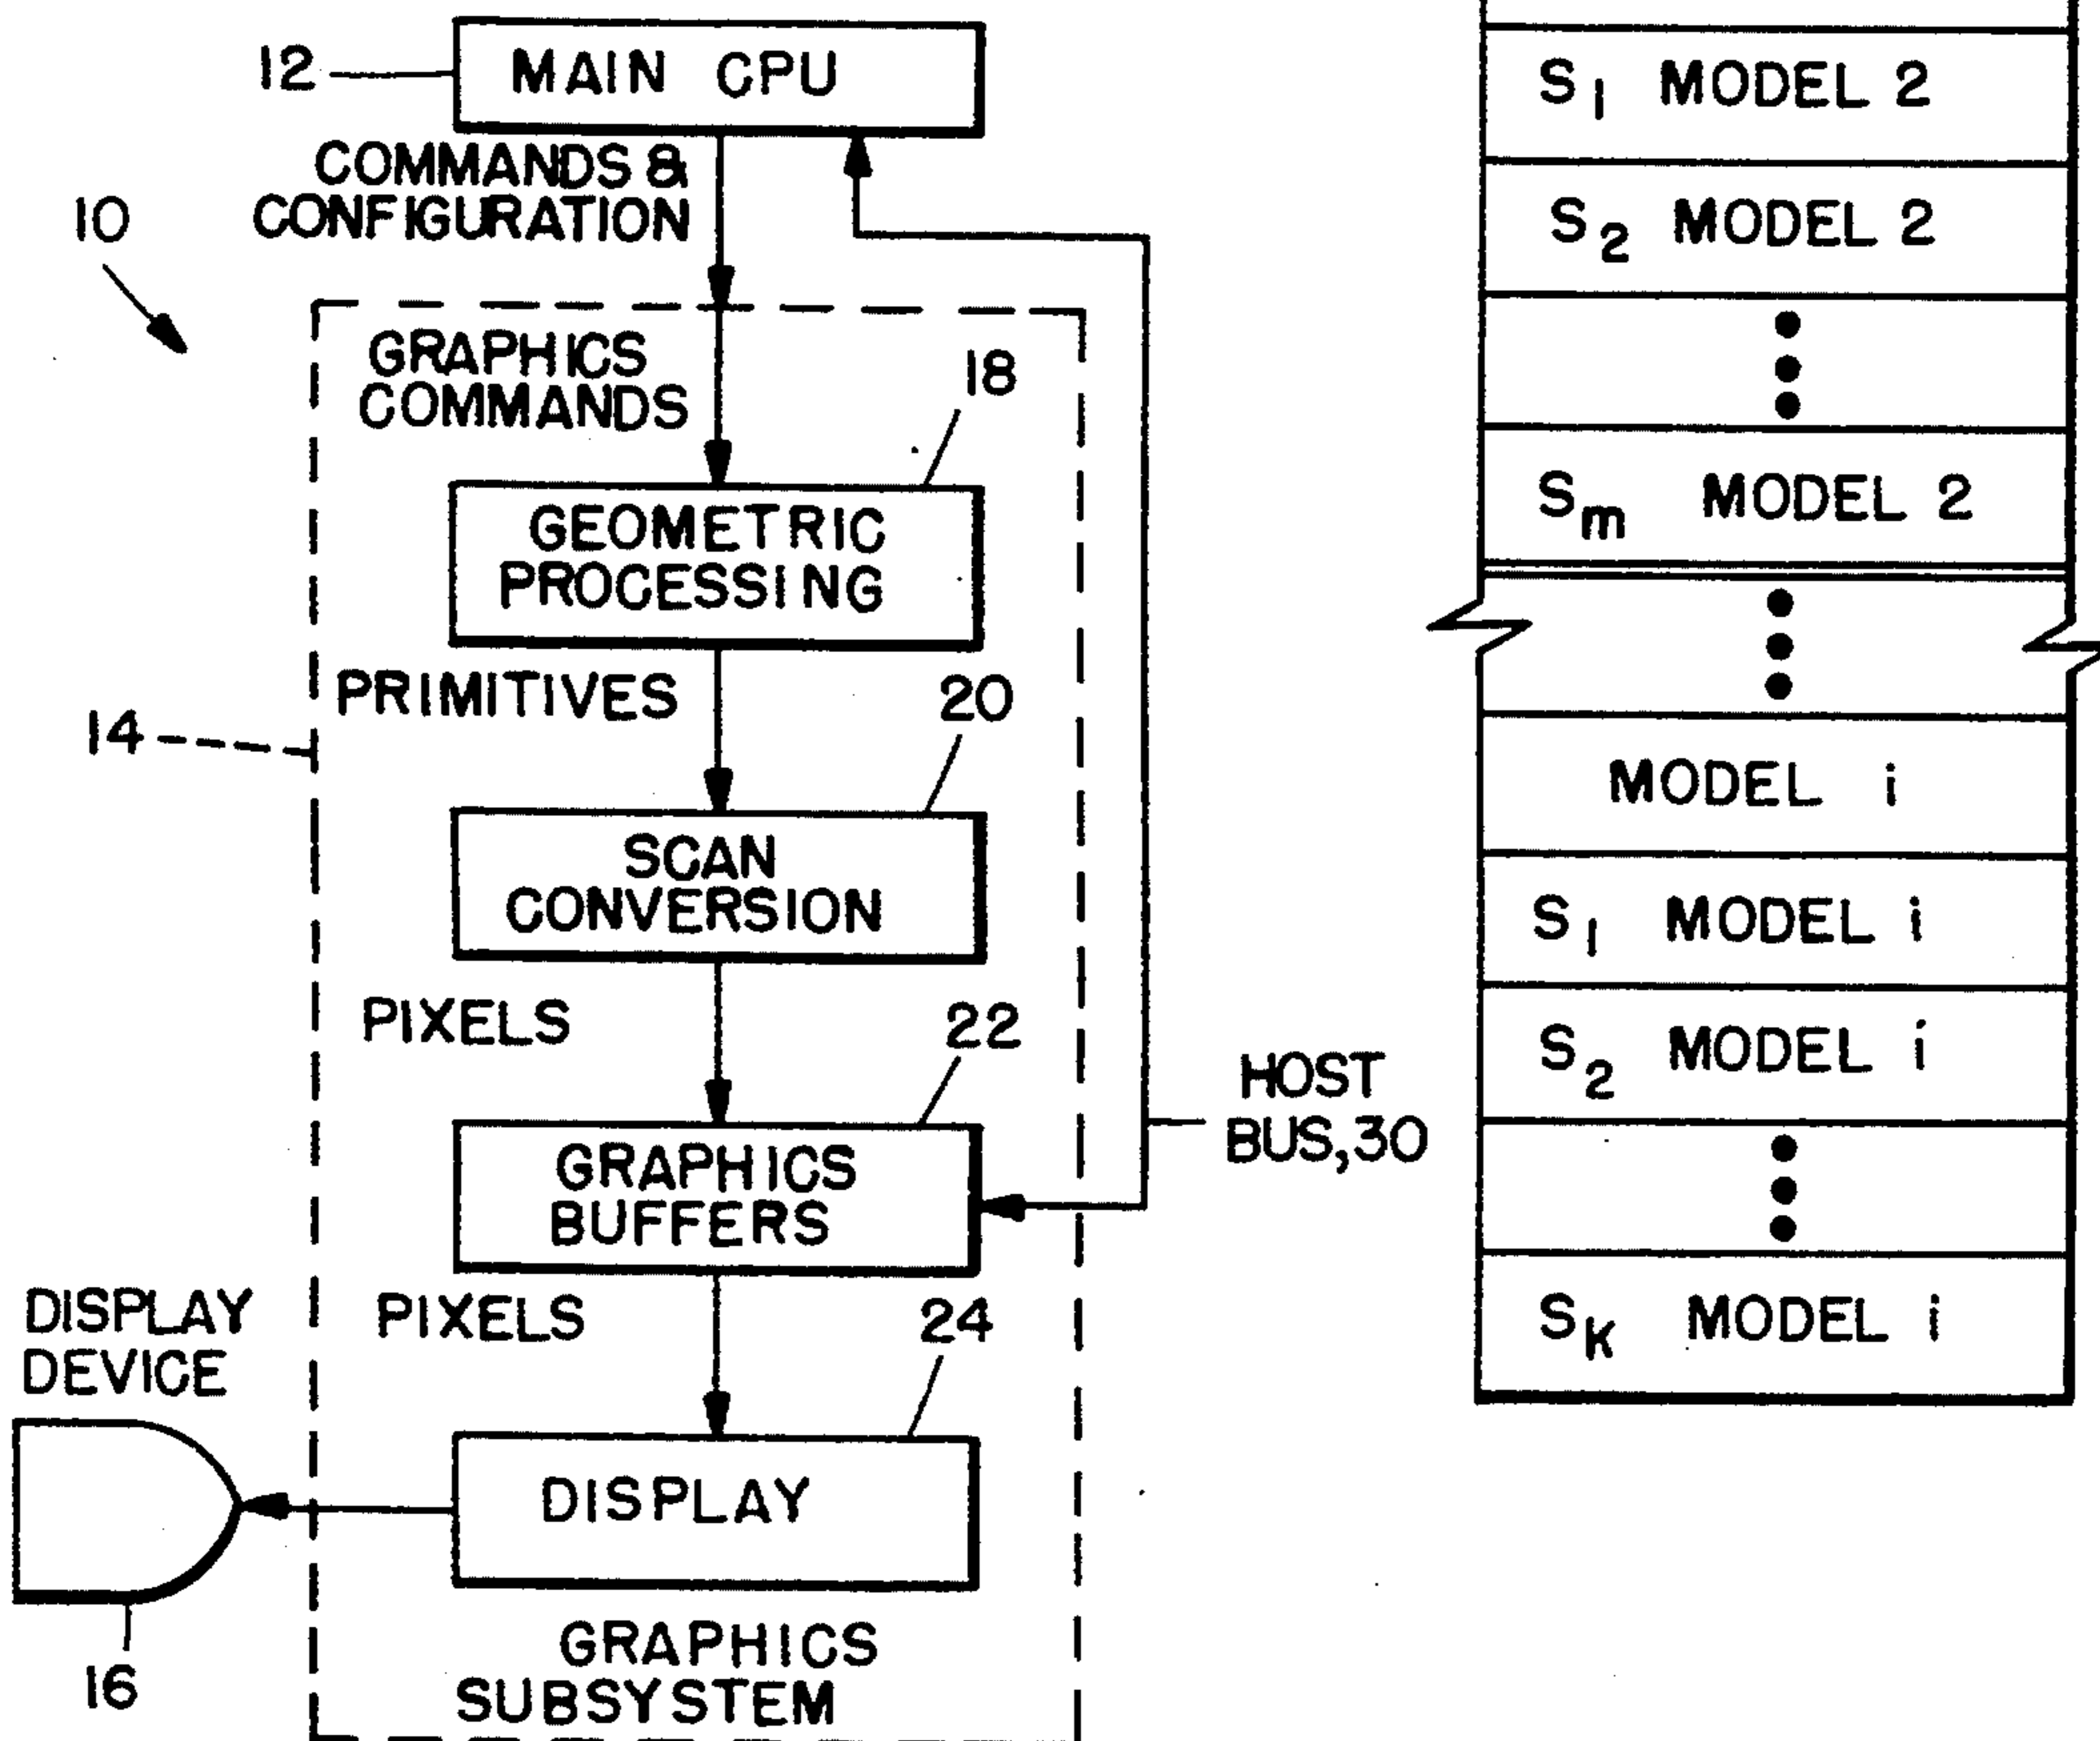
12 MAIN CPU

COMMANDS & CONFIGURATION

10

GRAPHICS COMMANDS

18

GEOMETRIC PROCESSING

PRIMITIVES

20

14

SCAN CONVERSION

PIXELS

22

GRAPHICS BUFFERS

HOST BUS,30

DISPLAY DEVICE

PIXELS

24

DISPLAY

16

GRAPHICS SUBSYSTEM

$S_1$ MODEL 2

$S_2$ MODEL 2

$S_m$ MODEL 2

MODEL i

$S_1$ MODEL i

$S_2$ MODEL i

$S_K$ MODEL i